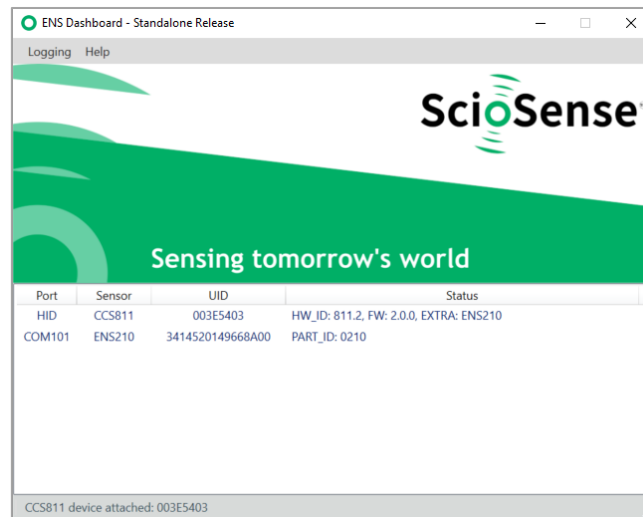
ENS Dashboard - Standalone Release

Logging Help

ScioSense

Sensing tomorrow's world

| Port | Sensor | UID | Status |
|---|---|---|---|
| HID | CCS811 | 003E5403 | HW_ID: 811.2, FW: 2.0.0, EXTRA: ENS210 |
| COM101 | ENS210 | 3414520149668A00 | PART_ID: 0210 |

CCS811 device attached: 003E5403